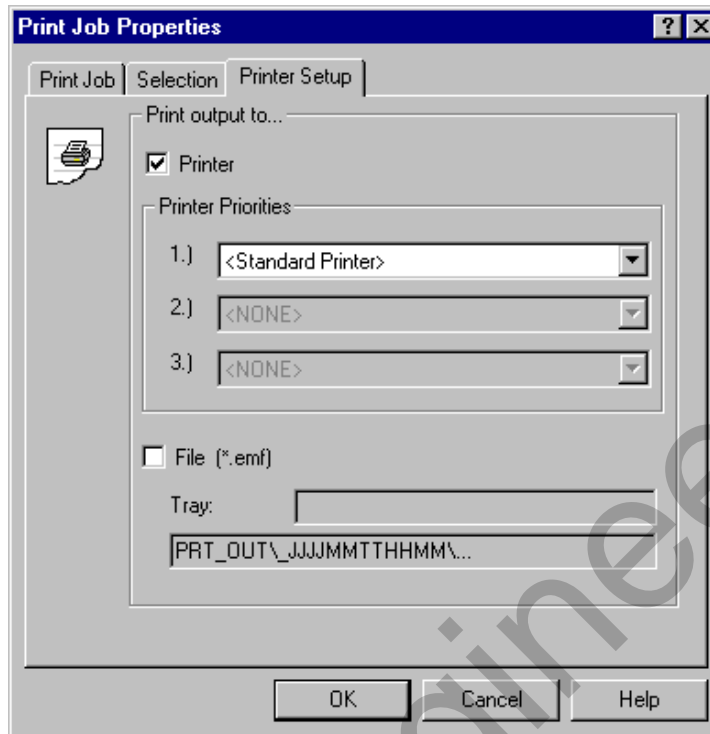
Print Job Properties

? X

Print Job | Selection | Printer Setup

Print output to...

☑ Printer

Printer Priorities

1.) <Standard Printer>

2.) <NONE>

3.) <NONE>

☐ File (*.emf)

Tray:

PRT_OUT\_JJJJMMTTHHMM\...

OK | Cancel | Help